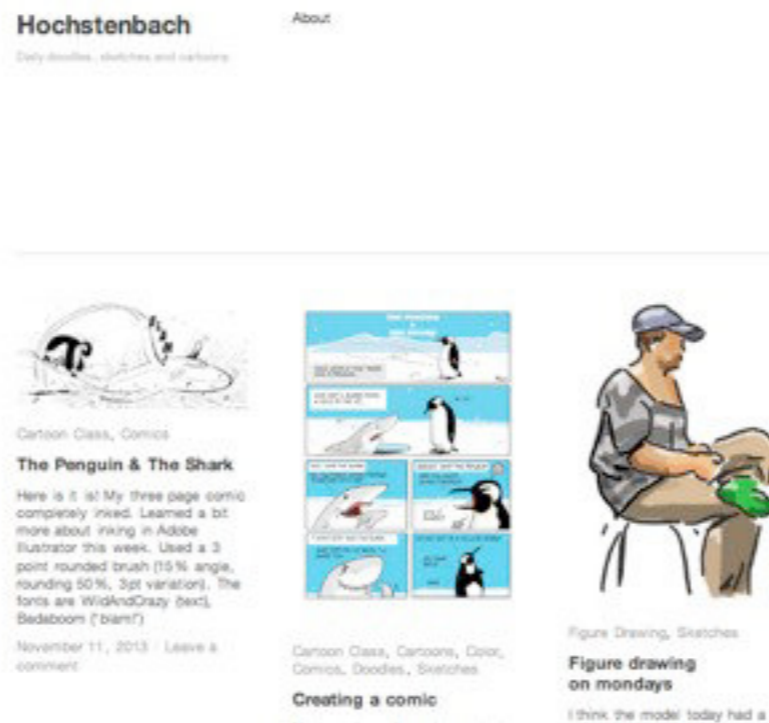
Hochstenbach

Daily doodles, sketches and cartoons

About

Cartoon Class, Comics

The Penguin & The Shark

Here is it is! My three page comic completely inked. Learned a bit more about inking in Adobe Illustrator this week. Used a 3 point rounded brush (15% angle, rounding 50%, 3pt variation). The fonts are WildAndCrazy (text), Bedaboom ("biam!")

November 11, 2013 · Leave a comment

Cartoon Class, Cartoons, Color, Comics, Doodles, Sketches

Creating a comic

Figure Drawing, Sketches

Figure drawing on mondays

I think the model today had a